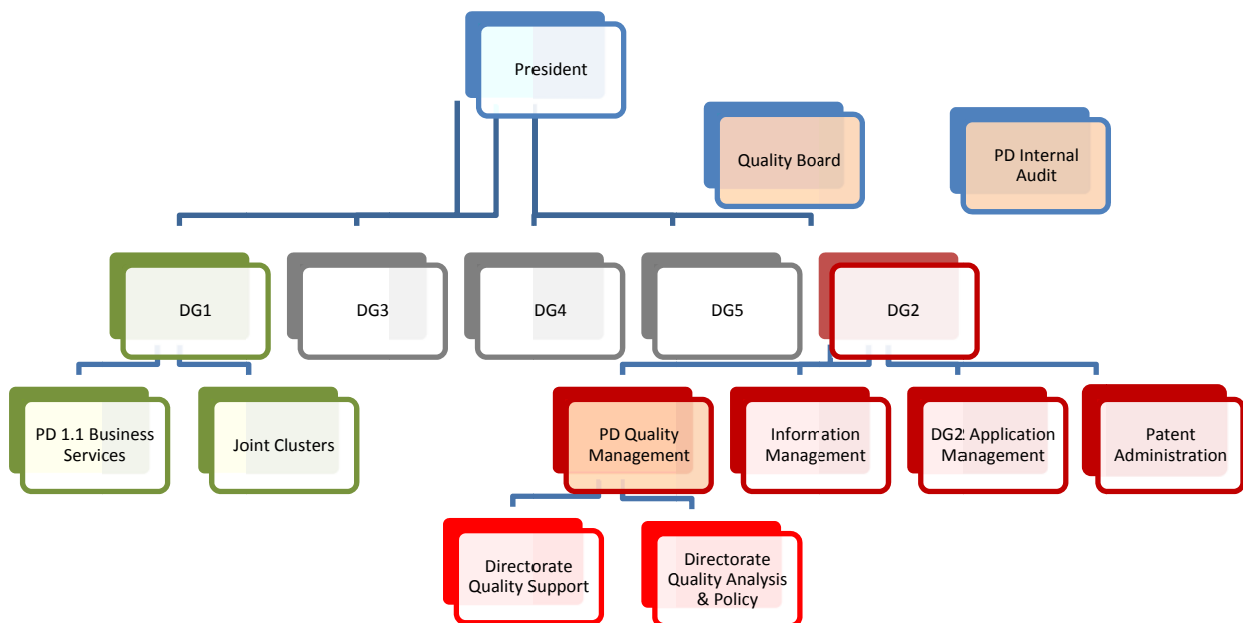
President

Quality Board

PD Internal Audit

DG1

DG3

DG4

DG5

DG2

PD 1.1 Business Services

Joint Clusters

PD Quality Management

Information Management

DG2 Application Management

Patent Administration

Directorate Quality Support

Directorate Quality Analysis & Policy